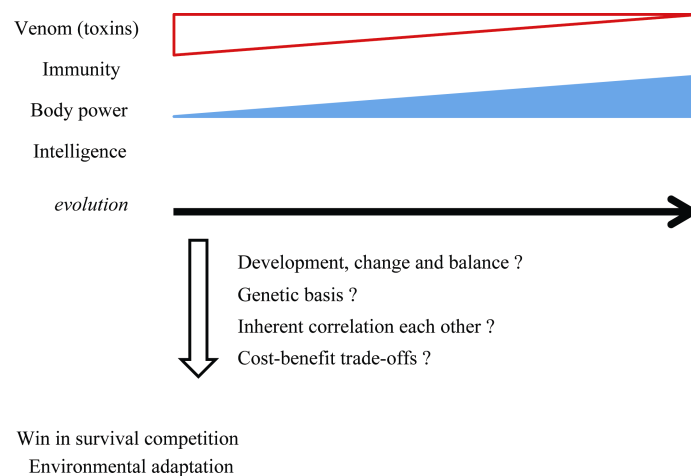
Venom (toxins)

Immunity

Body power

Intelligence

evolution

Development, change and balance ?

Genetic basis ?

Inherent correlation each other ?

Cost-benefit trade-offs ?

Win in survival competition

Environmental adaptation